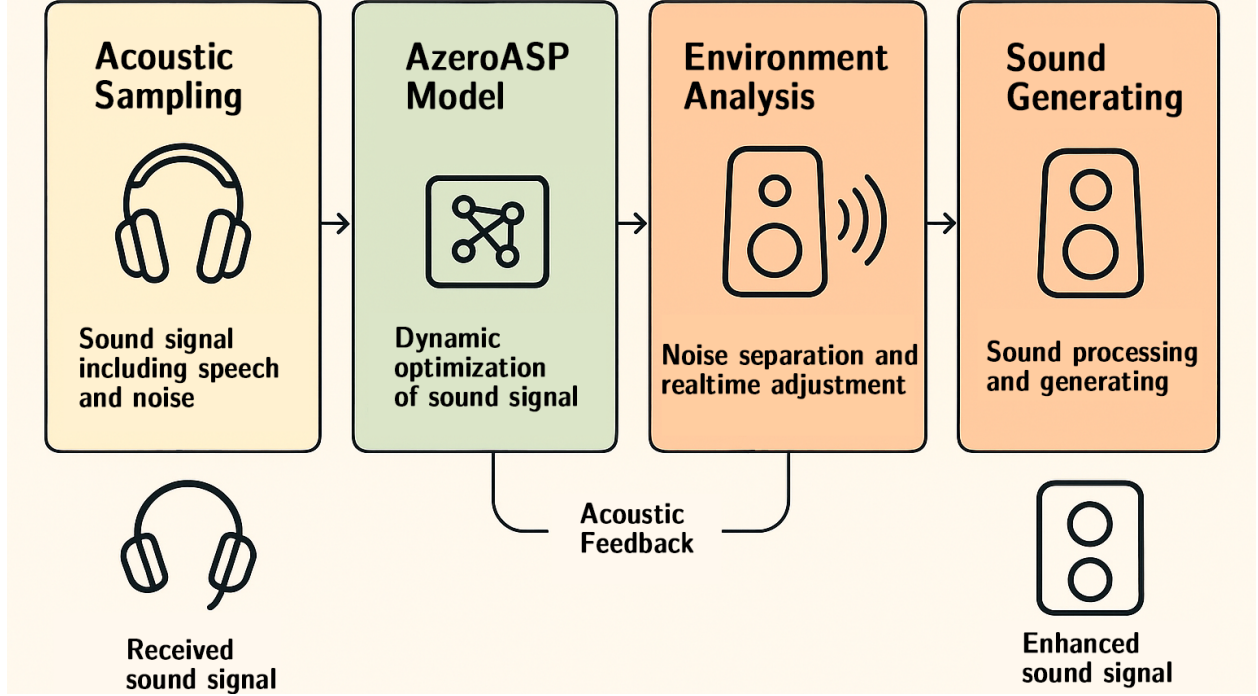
Acoustic Sampling

Sound signal including speech and noise

AzeroASP Model

Dynamic optimization of sound signal

Environment Analysis

Noise separation and realtime adjustment

Sound Generating

Sound processing and generating

Received sound signal

Acoustic Feedback

Enhanced sound signal